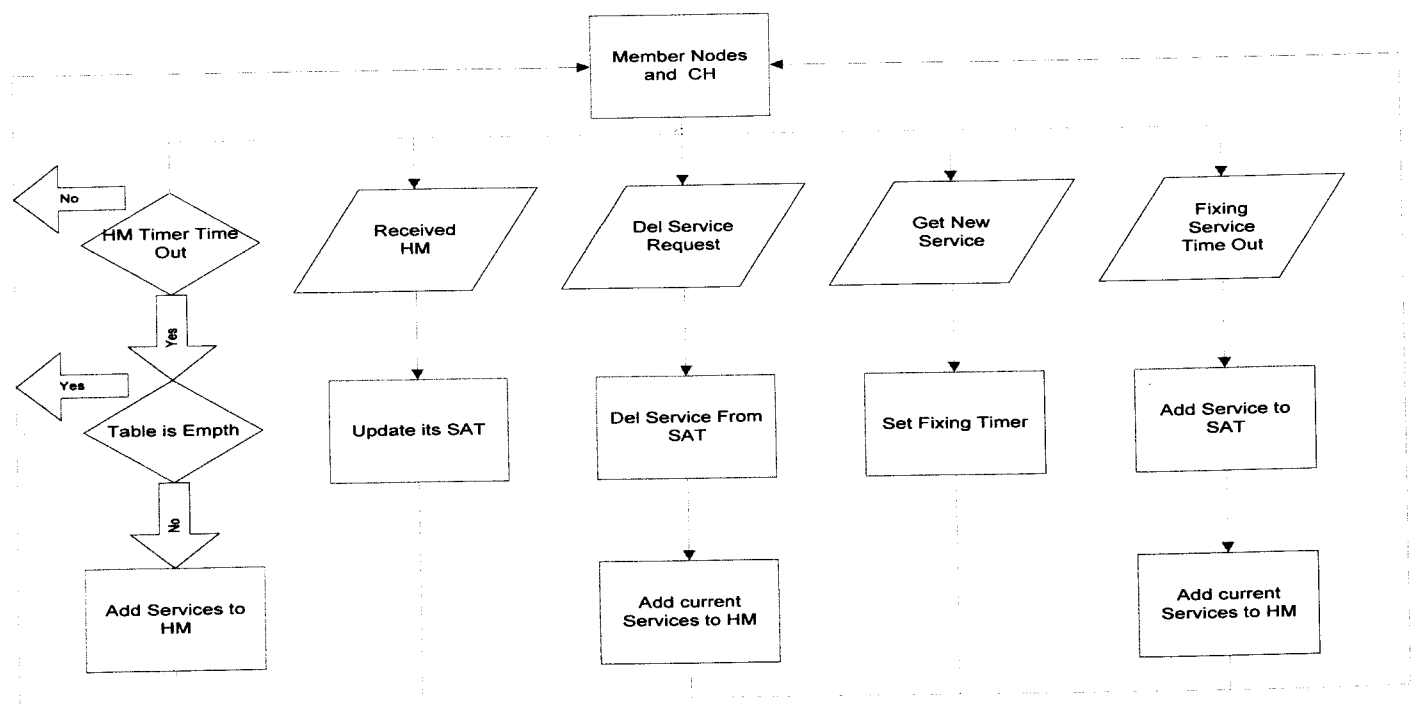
Member Nodes and CH

No

HM Timer Time Out

Yes

Yes

Table is Empth

No

Add Services to HM

Received HM

Update its SAT

Del Service Request

Del Service From SAT

Add current Services to HM

Get New Service

Set Fixing Timer

Fixing Service Time Out

Add Service to SAT

Add current Services to HM